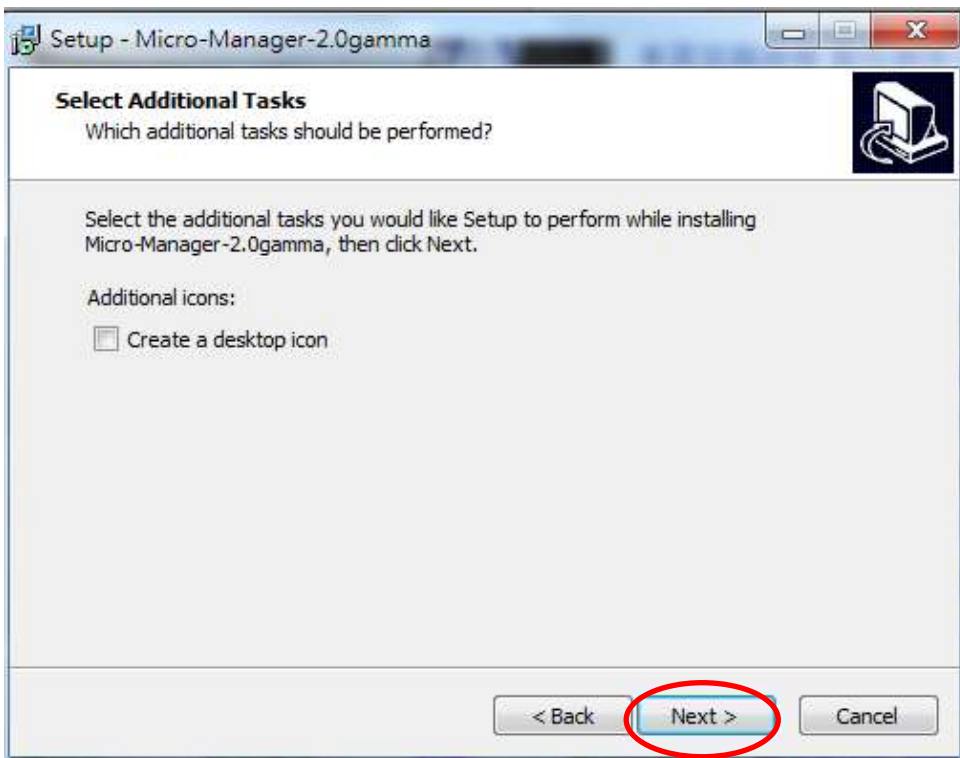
Setup - Micro-Manager-2.0gamma

Select Additional Tasks
Which additional tasks should be performed?

Select the additional tasks you would like Setup to perform while installing Micro-Manager-2.0gamma, then click Next.

Additional icons:

Create a desktop icon

< Back
Next >
Cancel